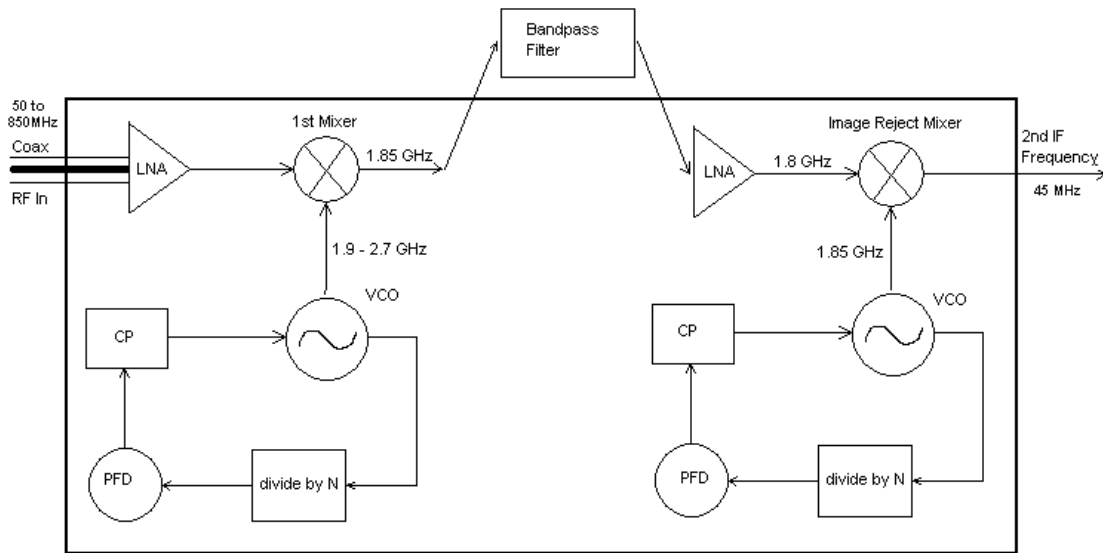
Bandpass Filter

50 to 850MHz

Coax

RF In

LNA

1st Mixer

1.85 GHz

1.9 - 2.7 GHz

VCO

CP

PFD

divide by N

LNA

1.8 GHz

Image Reject Mixer

2nd IF Frequency

45 MHz

1.85 GHz

VCO

CP

PFD

divide by N